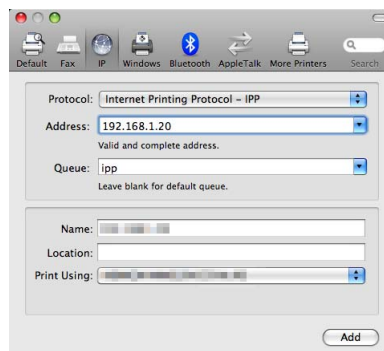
Default Fax IP Windows Bluetooth AppleTalk More Printers Search

Protocol: Internet Printing Protocol – IPP

Address: 192.168.1.20

Valid and complete address.

Queue: ipp

Leave blank for default queue.

Name: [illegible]

Location:

Print Using: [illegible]

Add